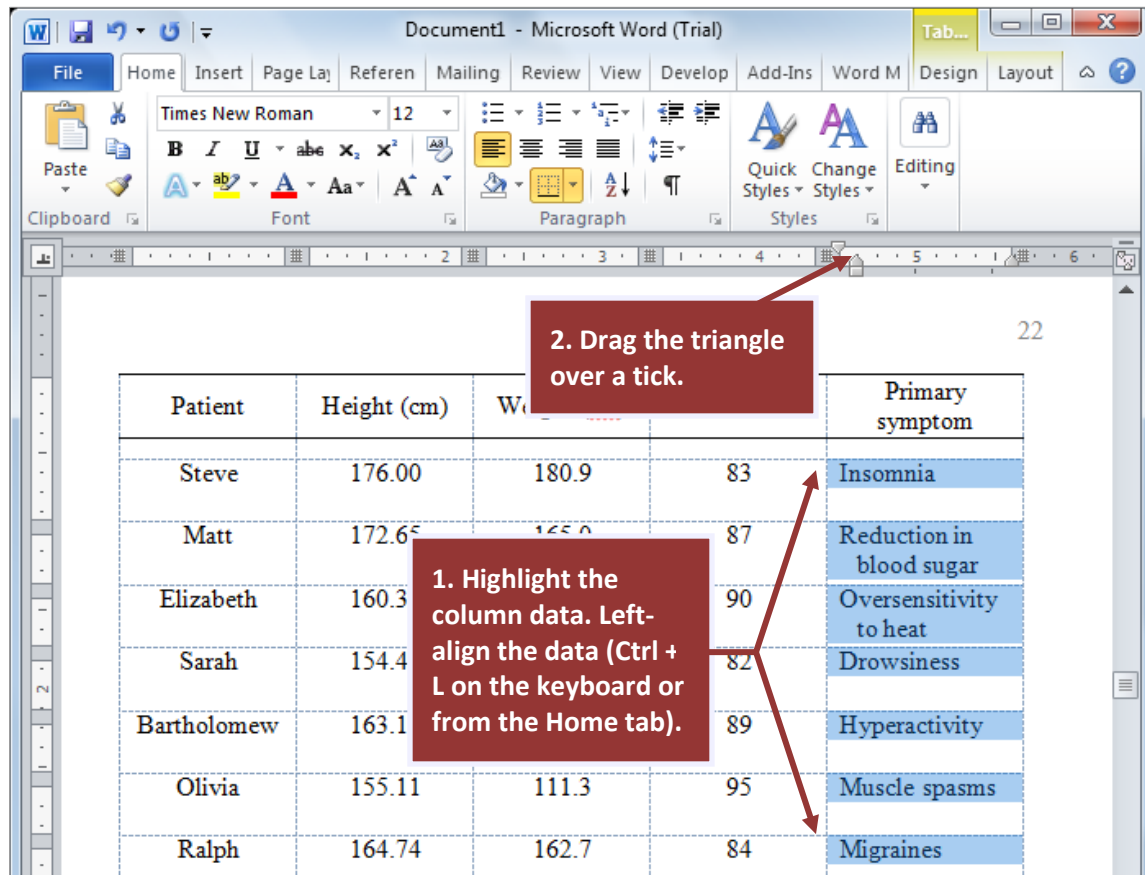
Document1 - Microsoft Word (Trial)

Tab...

File | Home | Insert | Page Lay | Referen | Mailing | Review | View | Develop | Add-Ins | Word M | Design | Layout

Paste

Clipboard

Times New Roman | 12

B I U abe $x_2$ $x^2$

Aa

A A

Font

Paragraph

Quick Styles

Change Styles

Styles

Editing

22

2. Drag the triangle over a tick.

| Patient | Height (cm) | We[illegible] | | Primary symptom |
|---|---|---|---|---|
| Steve | 176.00 | 180.9 | 83 | Insomnia |
| Matt | 172.65 | 165.0 | 87 | Reduction in blood sugar |
| Elizabeth | 160.3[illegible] | | 90 | Oversensitivity to heat |
| Sarah | 154.4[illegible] | | 82 | Drowsiness |
| Bartholomew | 163.1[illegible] | | 89 | Hyperactivity |
| Olivia | 155.11 | 111.3 | 95 | Muscle spasms |
| Ralph | 164.74 | 162.7 | 84 | Migraines |

1. Highlight the column data. Left-align the data (Ctrl + L on the keyboard or from the Home tab).